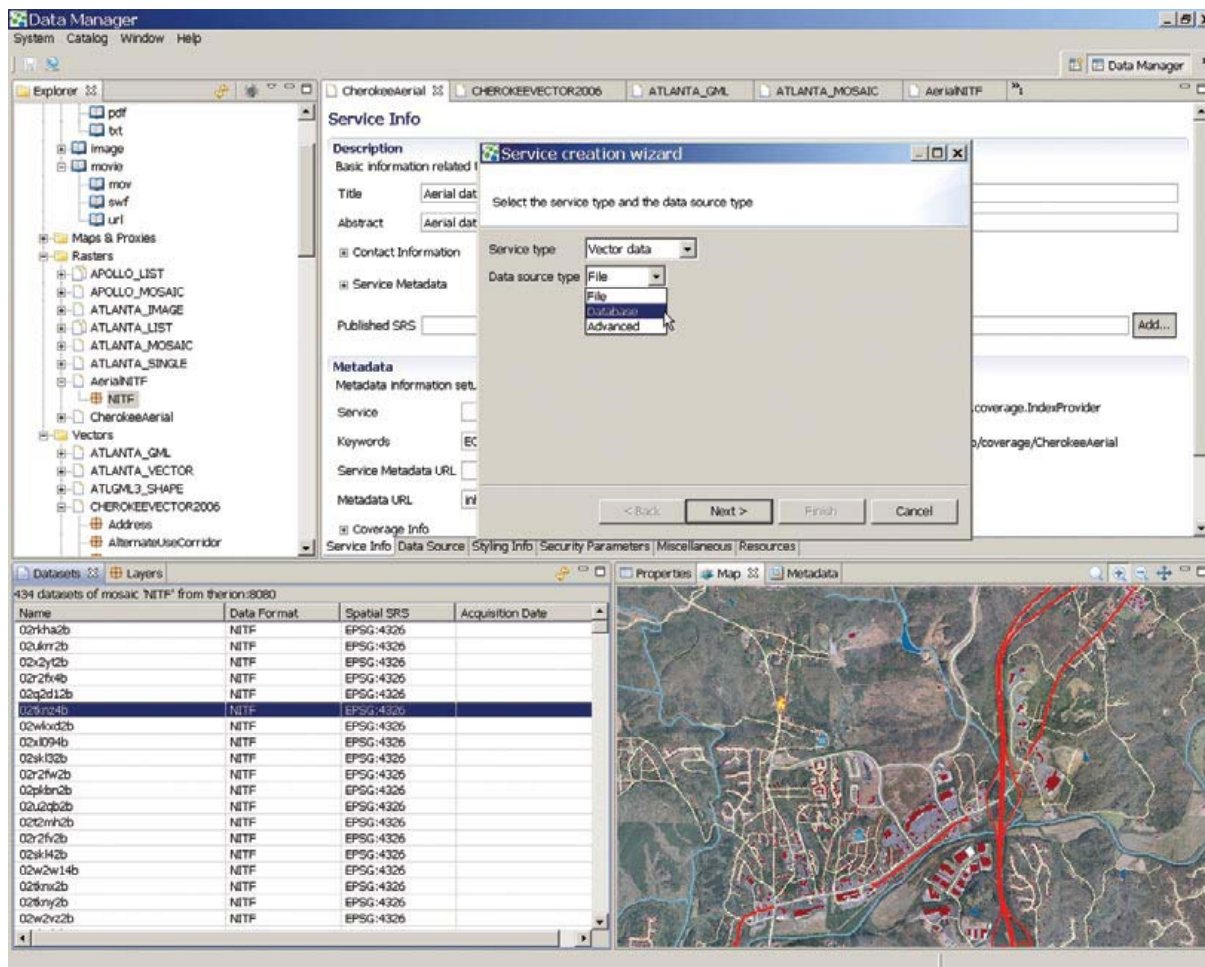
Data Manager
System Catalog Window Help

Data Manager

Explorer
pdf
txt
image
movie
mov
swf
url
Maps & Proxies
Rasters
APOLLO_LIST
APOLLO_MOSAIC
ATLANTA_IMAGE
ATLANTA_LIST
ATLANTA_MOSAIC
ATLANTA_SINGLE
AerialNITF
NITF
CherokeeAerial
Vectors
ATLANTA_GML
ATLANTA_VECTOR
ATLGML3_SHAPE
CHEROKEEVECTOR2006
Address
AlternateUseCorridor

CherokeeAerial | CHEROKEEVECTOR2006 | ATLANTA_GML | ATLANTA_MOSAIC | AerialNITF

Service Info

Description
Basic information related t
Title Aerial dat
Abstract Aerial dat
Contact Information
Service Metadata
Published SRS
Add...

Metadata
Metadata information set
Service
Keywords EC
Service Metadata URL
Metadata URL inl
Coverage Info
.coverage.IndexProvider
/coverage/CherokeeAerial

Service Info | Data Source | Styling Info | Security Parameters | Miscellaneous | Resources

Service creation wizard
Select the service type and the data source type
Service type Vector data
Data source type File
File
Database
Advanced
< Back | Next > | Finish | Cancel

Datasets | Layers
434 datasets of mosaic 'NITF' from therion:8080

| Name | Data Format | Spatial SRS | Acquisition Date |
|---|---|---|---|
| 02rkha2b | NITF | EPSG:4326 | |
| 02ukrr2b | NITF | EPSG:4326 | |
| 02x2yt2b | NITF | EPSG:4326 | |
| 02r2fx4b | NITF | EPSG:4326 | |
| 02q2d12b | NITF | EPSG:4326 | |
| 02tknz4b | NITF | EPSG:4326 | |
| 02wkxd2b | NITF | EPSG:4326 | |
| 02xl094b | NITF | EPSG:4326 | |
| 02skl32b | NITF | EPSG:4326 | |
| 02r2fw2b | NITF | EPSG:4326 | |
| 02pkbn2b | NITF | EPSG:4326 | |
| 02u2qb2b | NITF | EPSG:4326 | |
| 02t2mh2b | NITF | EPSG:4326 | |
| 02r2fv2b | NITF | EPSG:4326 | |
| 02skl42b | NITF | EPSG:4326 | |
| 02w2w14b | NITF | EPSG:4326 | |
| 02tknx2b | NITF | EPSG:4326 | |
| 02tkny2b | NITF | EPSG:4326 | |
| 02w2v22b | NITF | EPSG:4326 | |

Properties | Map | Metadata